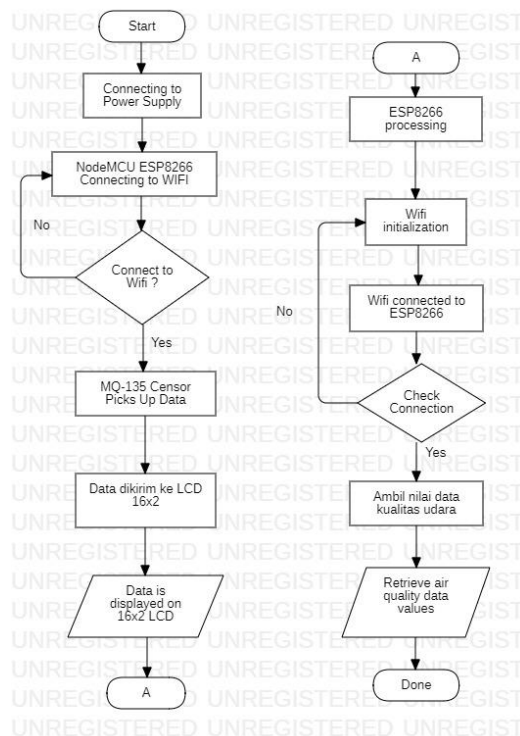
Start

Connecting to Power Supply

NodeMCU ESP8266 Connecting to WIFI

No

Connect to Wifi ?

Yes

MQ-135 Censor Picks Up Data

Data dikirim ke LCD 16x2

Data is displayed on 16x2 LCD

A

A

ESP8266 processing

Wifi initialization

No

Wifi connected to ESP8266

Check Connection

Yes

Ambil nilai data kualitas udara

Retrieve air quality data values

Done

UNREGISTERED UNREGISTERED UNREGIST